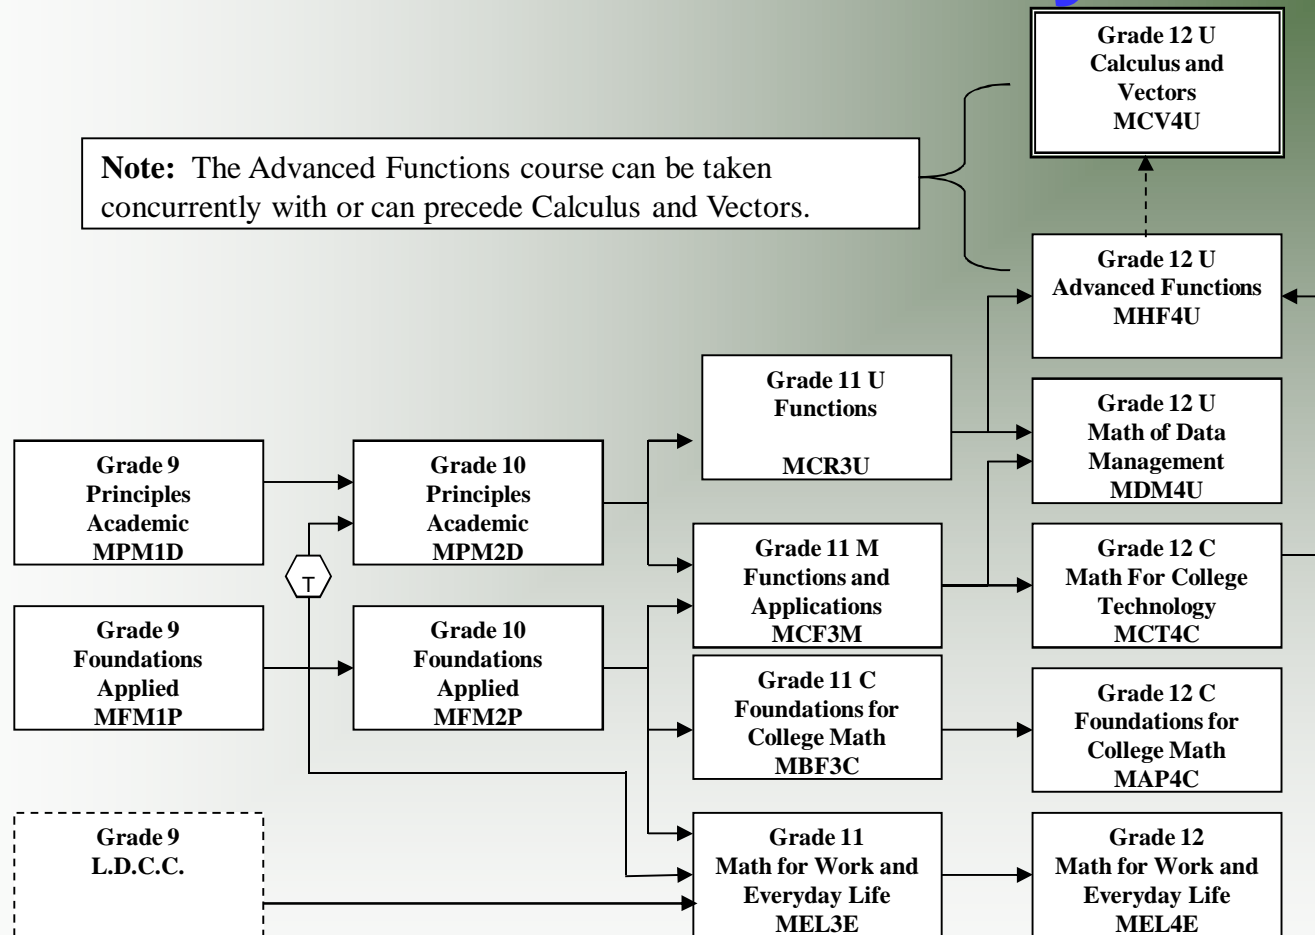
Grade 12 U
Calculus and Vectors
MCV4U

Note: The Advanced Functions course can be taken concurrently with or can precede Calculus and Vectors.

Grade 12 U
Advanced Functions
MHF4U

Grade 11 U
Functions

MCR3U

Grade 12 U
Math of Data Management
MDM4U

Grade 9
Principles
Academic
MPM1D

Grade 10
Principles
Academic
MPM2D

T

Grade 11 M
Functions and Applications
MCF3M

Grade 12 C
Math For College Technology
MCT4C

Grade 9
Foundations
Applied
MFM1P

Grade 10
Foundations
Applied
MFM2P

Grade 11 C
Foundations for College Math
MBF3C

Grade 12 C
Foundations for College Math
MAP4C

Grade 9
L.D.C.C.

Grade 11
Math for Work and Everyday Life
MEL3E

Grade 12
Math for Work and Everyday Life
MEL4E